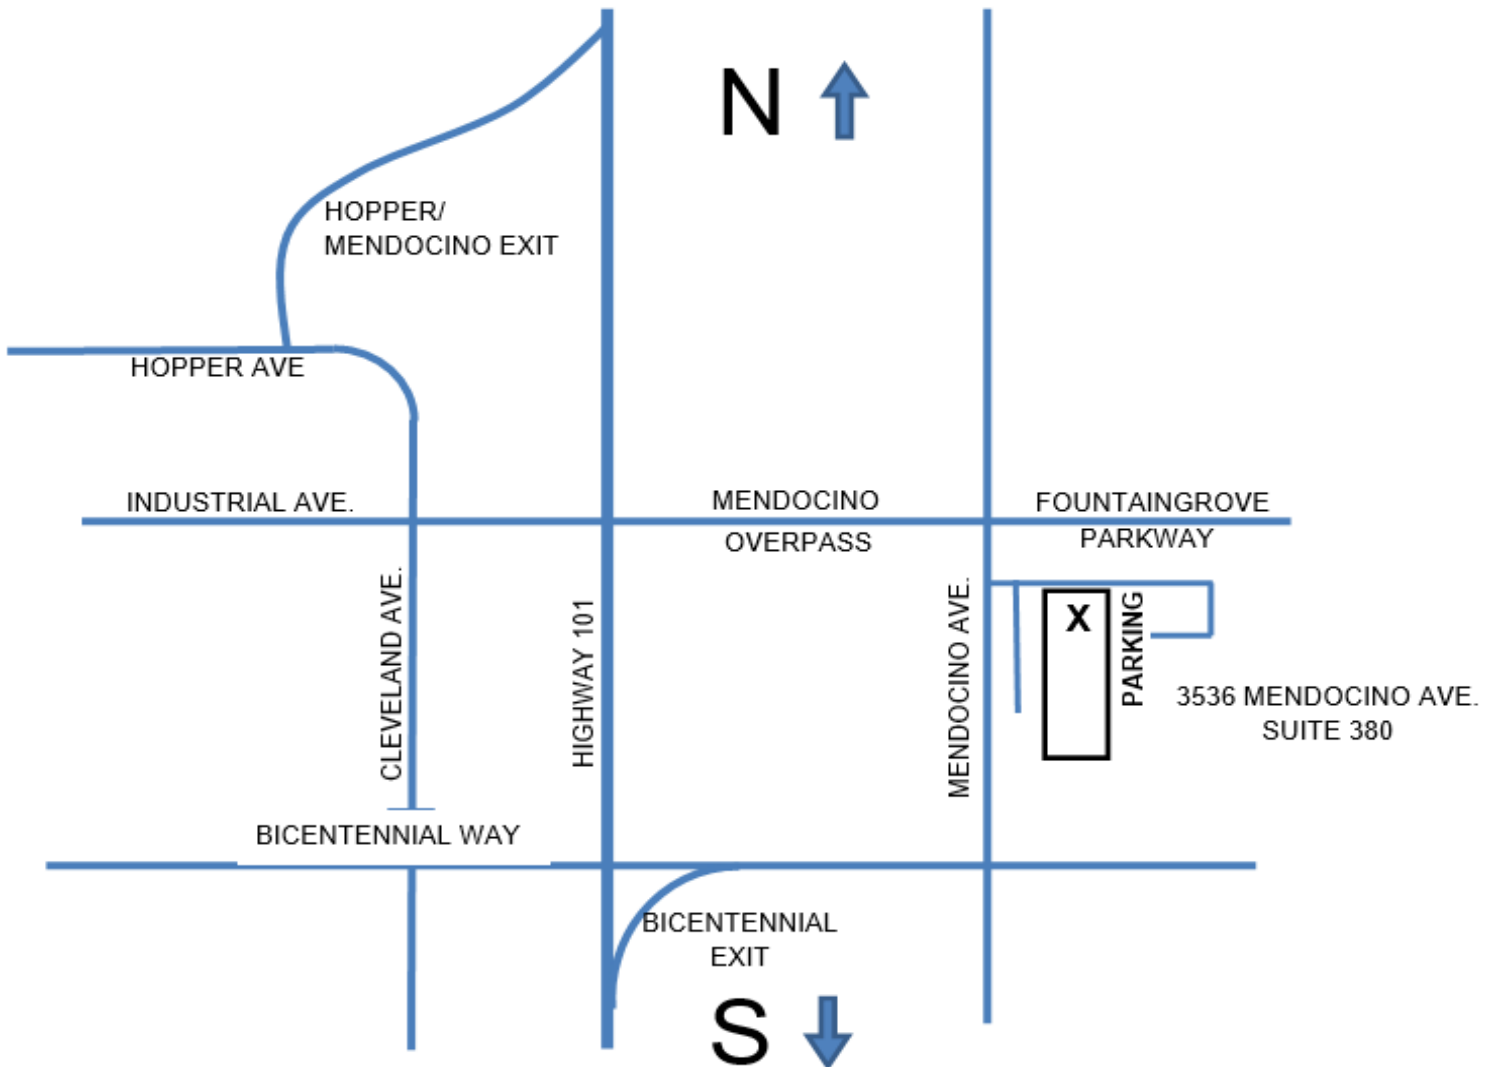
N

HOPPER/
MENDOCINO EXIT

HOPPER AVE

INDUSTRIAL AVE.

MENDOCINO
OVERPASS

FOUNTAINGROVE
PARKWAY

CLEVELAND AVE.

HIGHWAY 101

MENDOCINO AVE.

X

PARKING

3536 MENDOCINO AVE.
SUITE 380

BICENTENNIAL WAY

BICENTENNIAL
EXIT

S